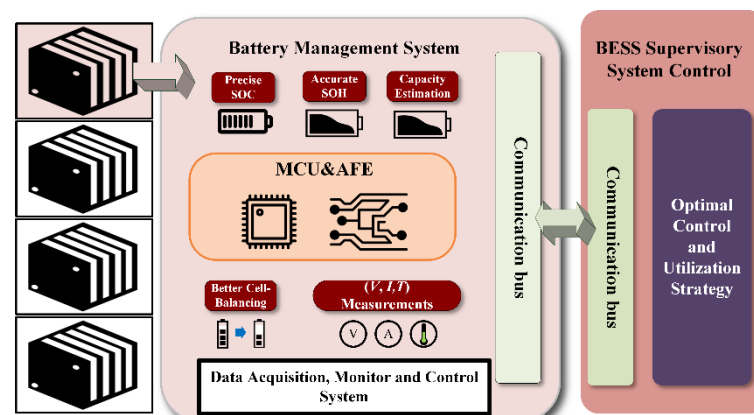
Battery Management System

Precise SOC

Accurate SOH

Capacity Estimation

MCU&AFE

Better Cell-Balancing

$(V, I, T)$ Measurements

V

A

Data Acquisition, Monitor and Control System

Communication bus

BESS Supervisory System Control

Communication bus

Optimal Control and Utilization Strategy